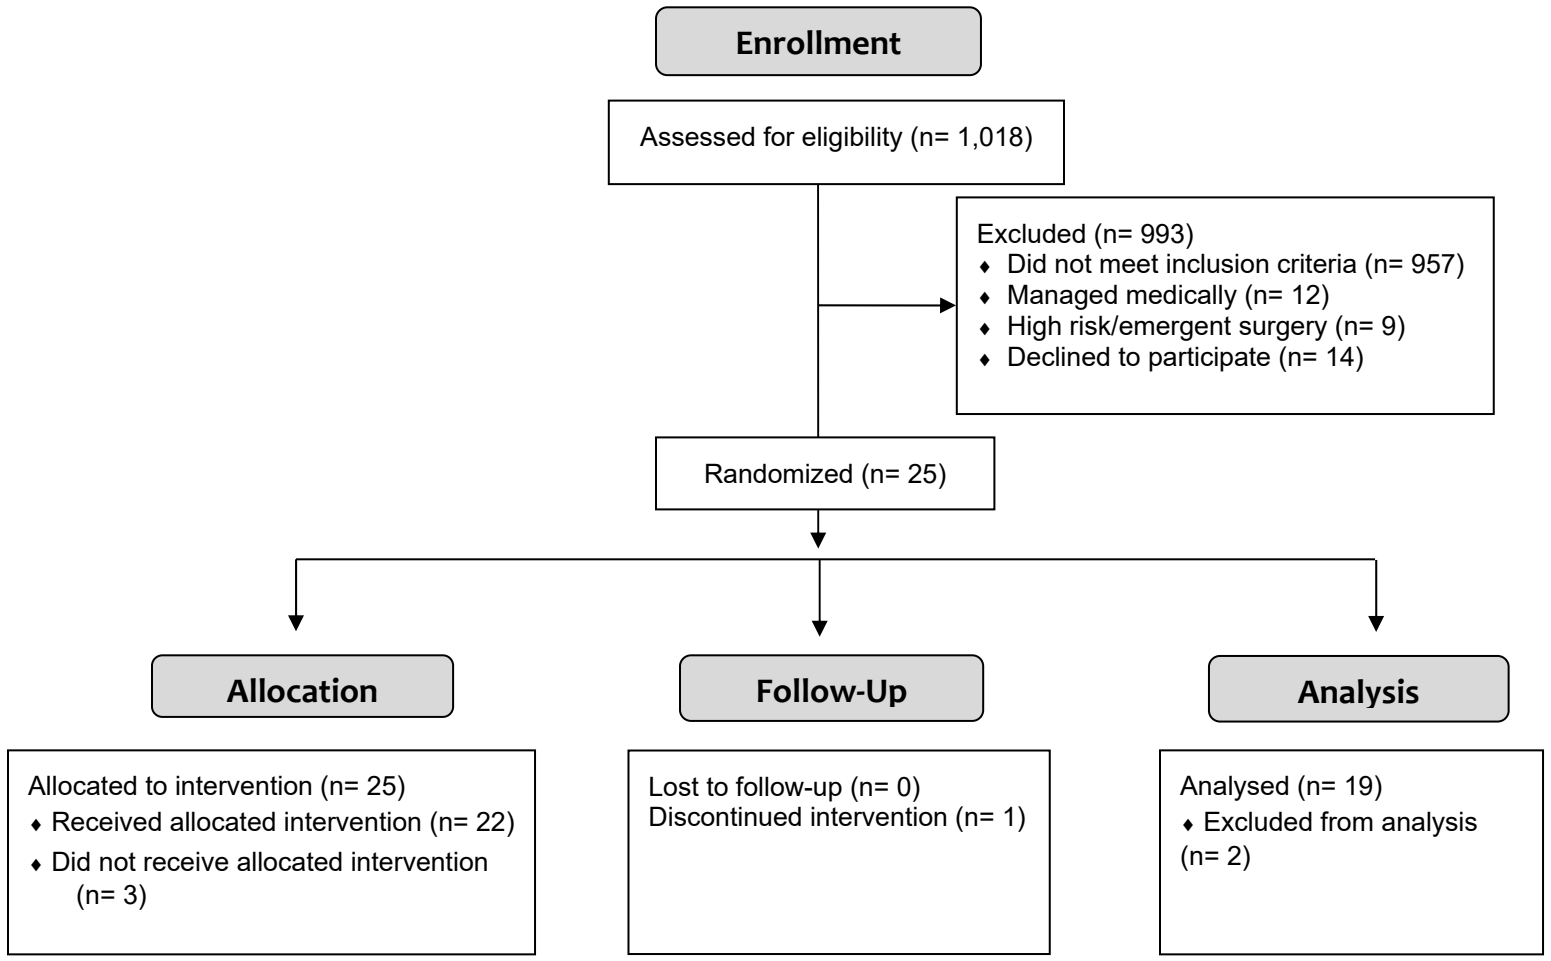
Enrollment

Assessed for eligibility (n= 1,018)

Excluded (n= 993)
♦ Did not meet inclusion criteria (n= 957)
♦ Managed medically (n= 12)
♦ High risk/emergent surgery (n= 9)
♦ Declined to participate (n= 14)

Randomized (n= 25)

Allocation

Follow-Up

Analysis

Allocated to intervention (n= 25)
♦ Received allocated intervention (n= 22)
♦ Did not receive allocated intervention (n= 3)

Lost to follow-up (n= 0)
Discontinued intervention (n= 1)

Analysed (n= 19)
♦ Excluded from analysis (n= 2)